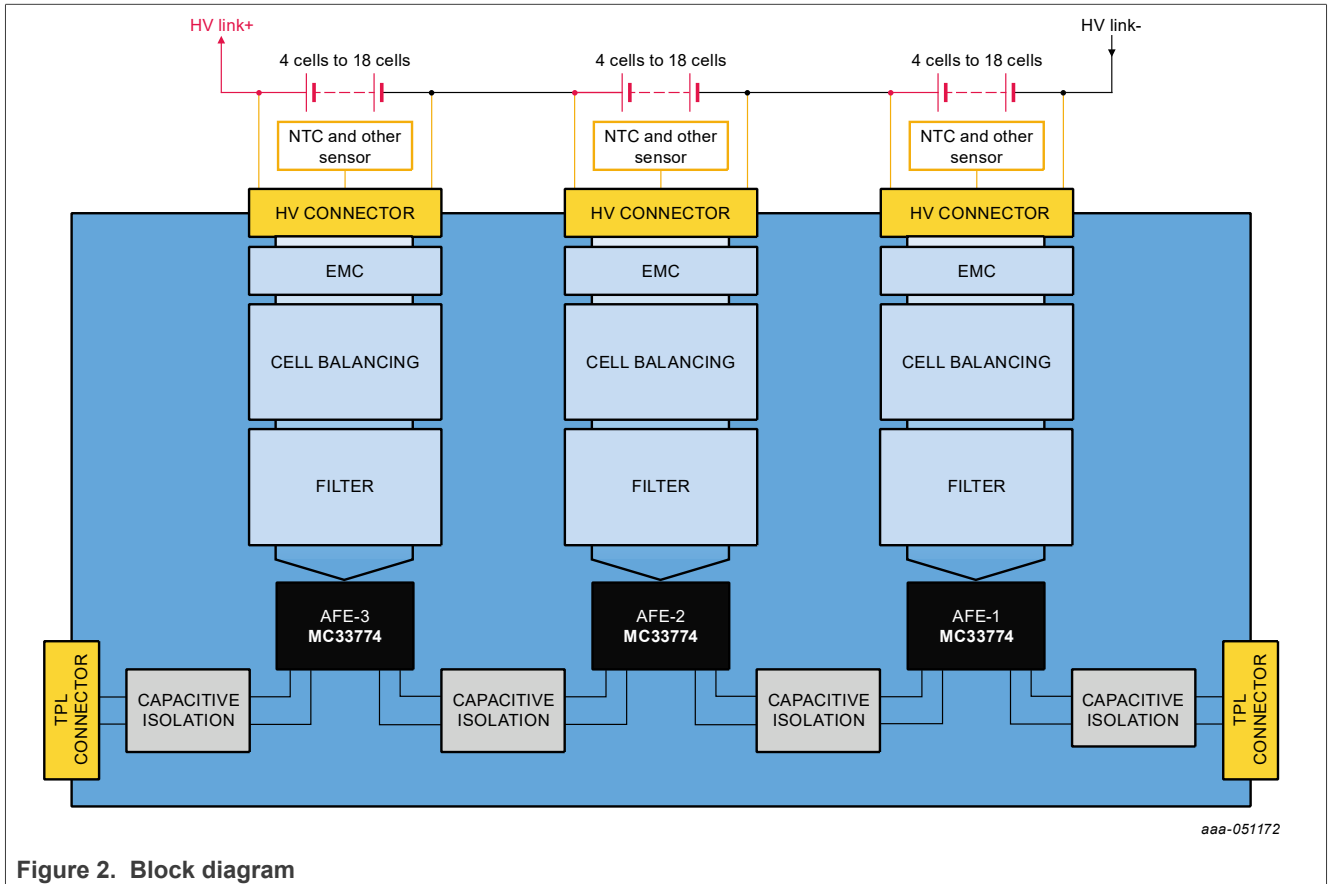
HV link+

HV link-

4 cells to 18 cells

4 cells to 18 cells

4 cells to 18 cells

NTC and other sensor

NTC and other sensor

NTC and other sensor

HV CONNECTOR

HV CONNECTOR

HV CONNECTOR

EMC

EMC

EMC

CELL BALANCING

CELL BALANCING

CELL BALANCING

FILTER

FILTER

FILTER

AFE-3
MC33774

AFE-2
MC33774

AFE-1
MC33774

TPL CONNECTOR

CAPACITIVE ISOLATION

CAPACITIVE ISOLATION

CAPACITIVE ISOLATION

CAPACITIVE ISOLATION

TPL CONNECTOR

aaa-051172

Figure 2. Block diagram